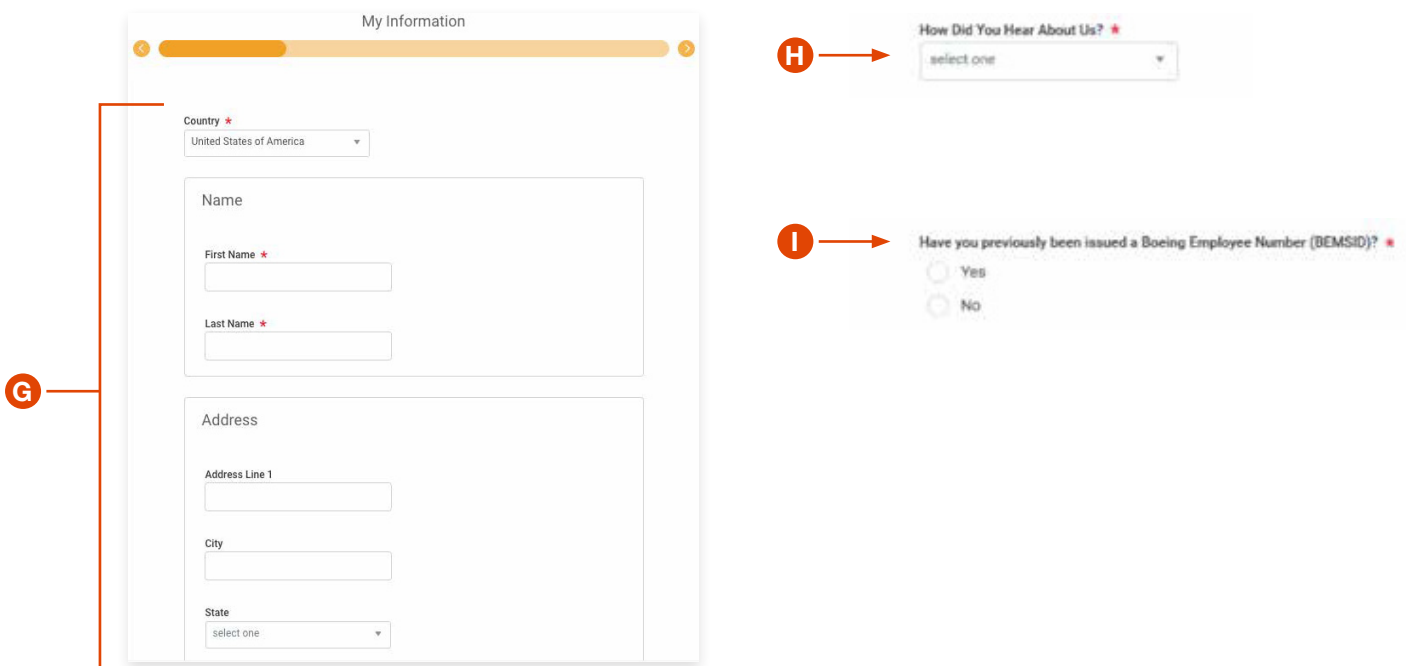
My Information

G

Country *
United States of America

Name

First Name *

Last Name *

Address

Address Line 1

City

State
select one

H

How Did You Hear About Us? *
select one

I

Have you previously been issued a Boeing Employee Number (BEMSID)? *
Yes
No